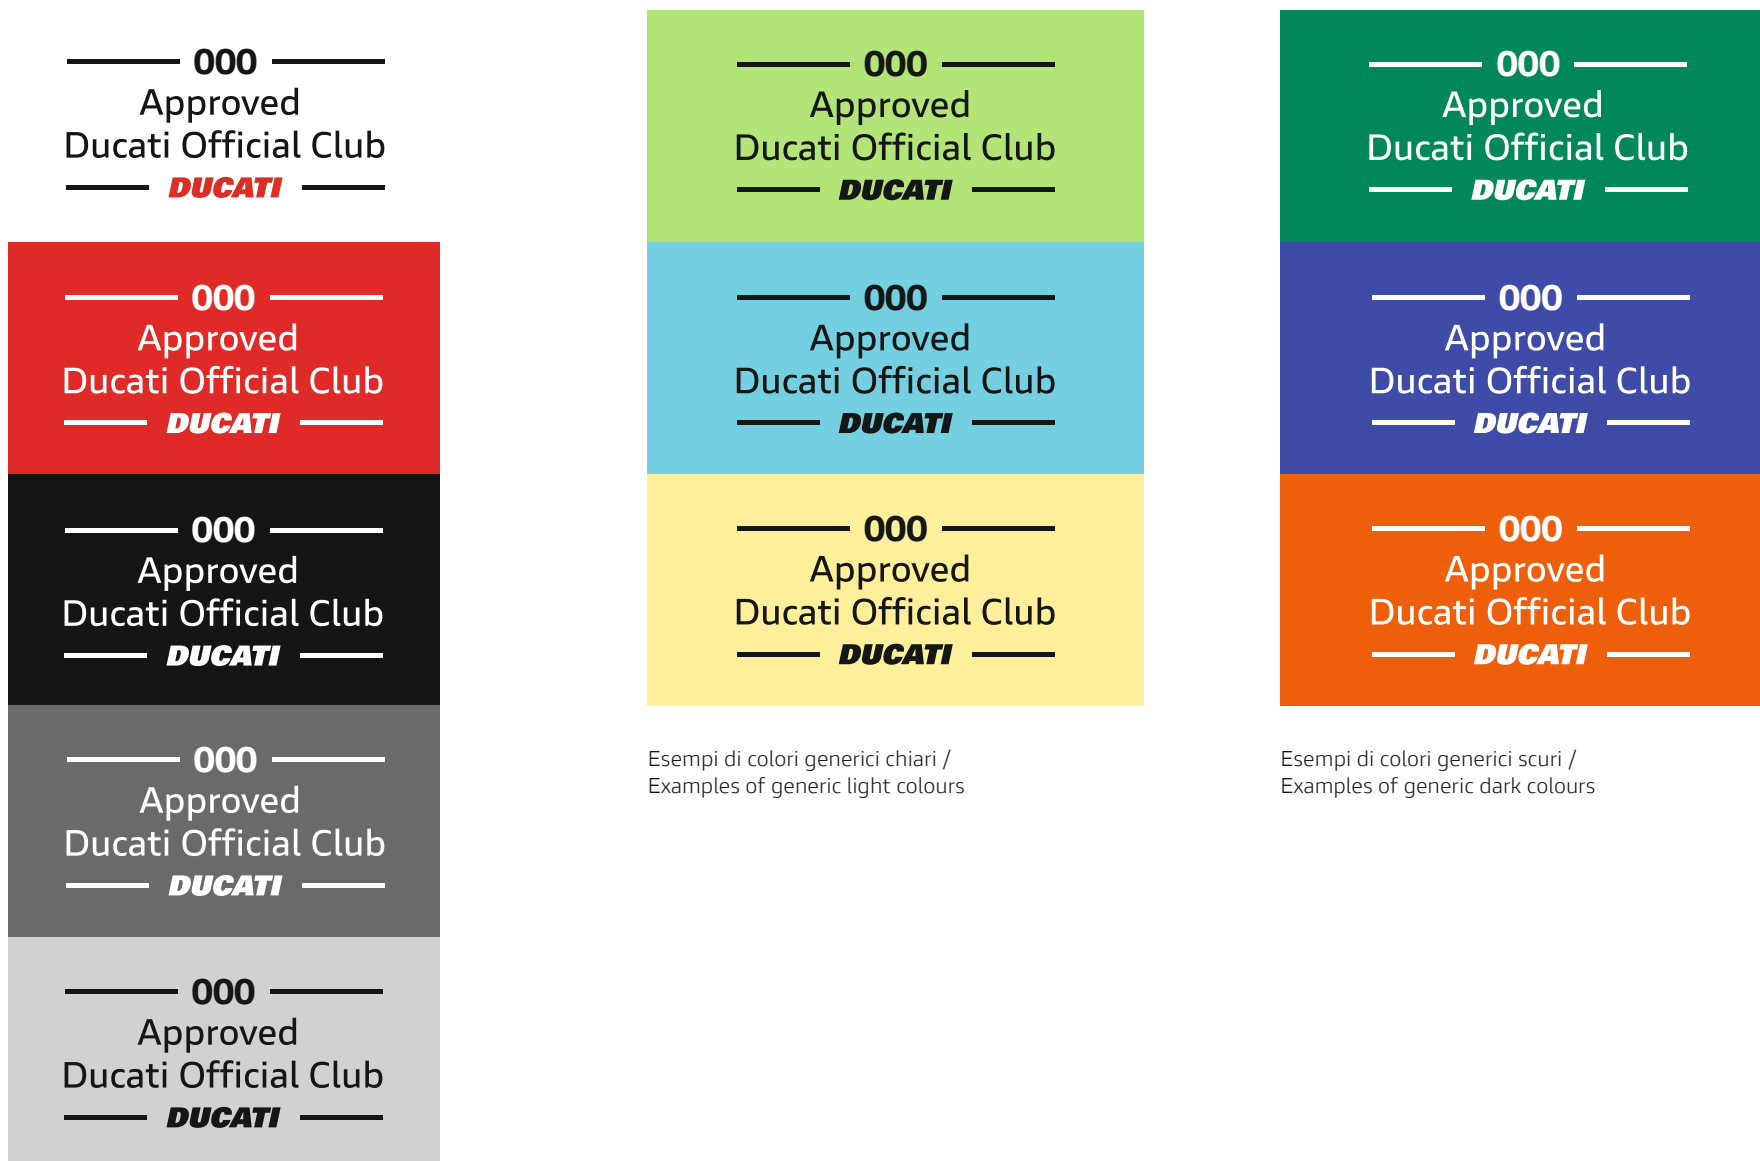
000
Approved
Ducati Official Club
DUCATI

000
Approved
Ducati Official Club
DUCATI

000
Approved
Ducati Official Club
DUCATI

000
Approved
Ducati Official Club
DUCATI

000
Approved
Ducati Official Club
DUCATI

000
Approved
Ducati Official Club
DUCATI

000
Approved
Ducati Official Club
DUCATI

000
Approved
Ducati Official Club
DUCATI

Esempi di colori generici chiari /
Examples of generic light colours

000
Approved
Ducati Official Club
DUCATI

000
Approved
Ducati Official Club
DUCATI

000
Approved
Ducati Official Club
DUCATI

Esempi di colori generici scuri /
Examples of generic dark colours